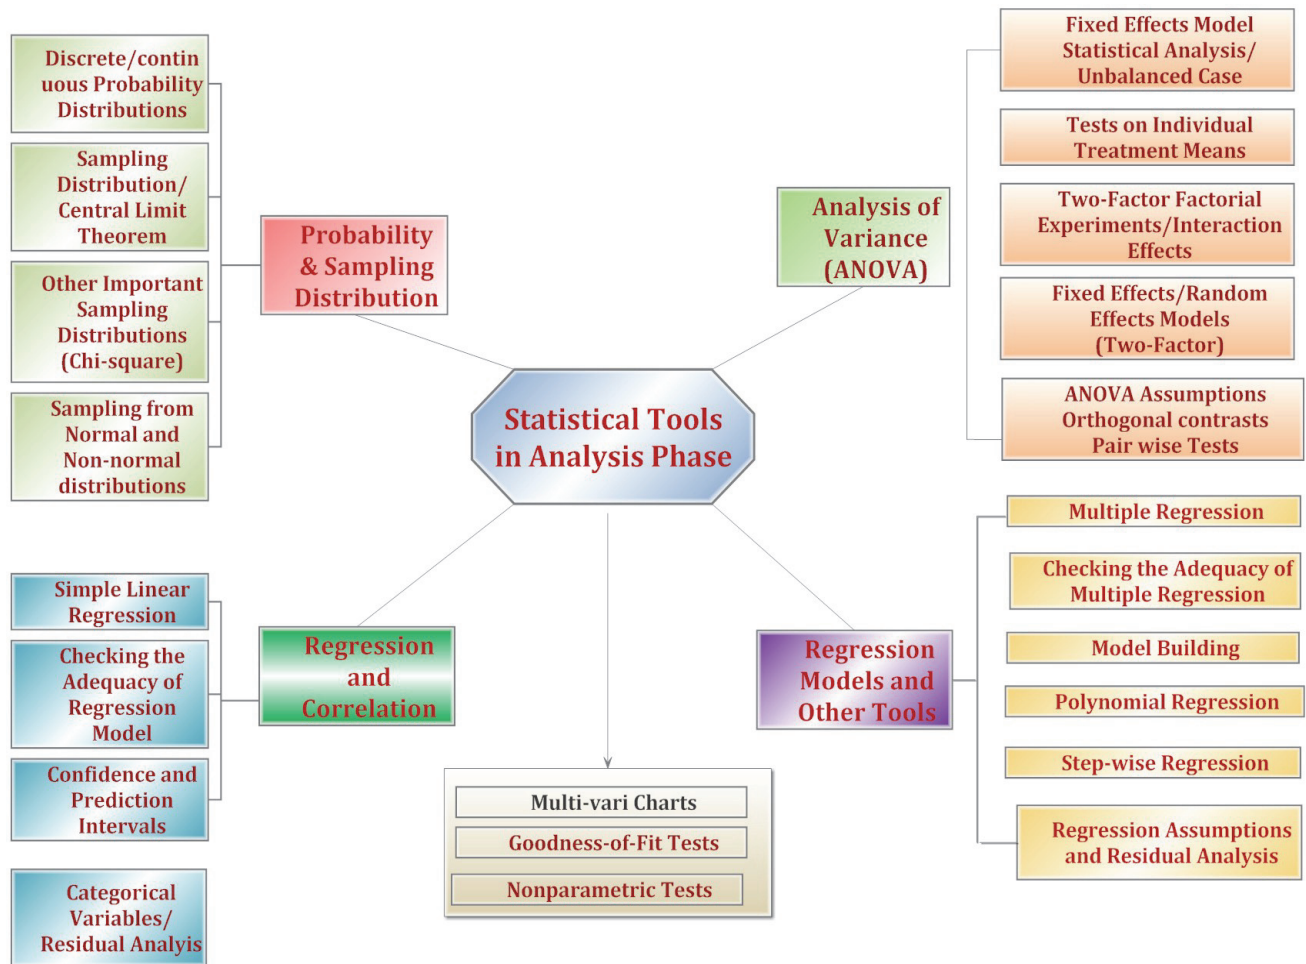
Discrete/continuous Probability Distributions

Sampling Distribution/ Central Limit Theorem

Other Important Sampling Distributions (Chi-square)

Sampling from Normal and Non-normal distributions

Probability & Sampling Distribution

Statistical Tools in Analysis Phase

Analysis of Variance (ANOVA)

Fixed Effects Model Statistical Analysis/ Unbalanced Case

Tests on Individual Treatment Means

Two-Factor Factorial Experiments/Interaction Effects

Fixed Effects/Random Effects Models (Two-Factor)

ANOVA Assumptions Orthogonal contrasts Pair wise Tests

Simple Linear Regression

Checking the Adequacy of Regression Model

Confidence and Prediction Intervals

Categorical Variables/ Residual Analyis

Regression and Correlation

Multi-vari Charts

Goodness-of-Fit Tests

Nonparametric Tests

Regression Models and Other Tools

Multiple Regression

Checking the Adequacy of Multiple Regression

Model Building

Polynomial Regression

Step-wise Regression

Regression Assumptions and Residual Analysis